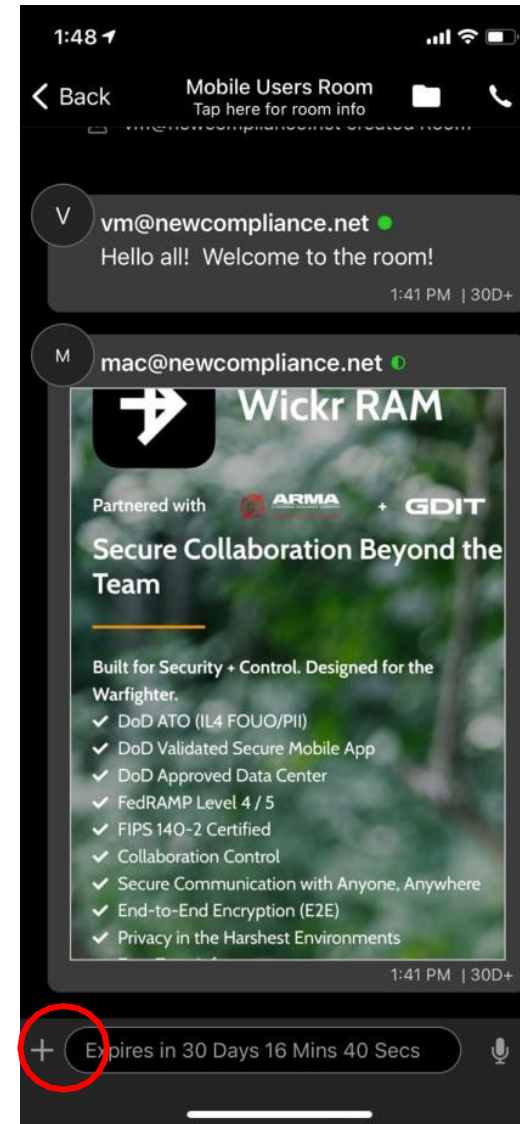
1:48

Back

Mobile Users Room
Tap here for room info

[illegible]

V

vm@newcompliance.net
Hello all! Welcome to the room!

1:41 PM | 30D+

M

mac@newcompliance.net

Wickr RAM

Partnered with ARMA + GDIT

Secure Collaboration Beyond the Team

Built for Security + Control. Designed for the Warfighter.
✓ DoD ATO (IL4 FOUO/PII)
✓ DoD Validated Secure Mobile App
✓ DoD Approved Data Center
✓ FedRAMP Level 4 / 5
✓ FIPS 140-2 Certified
✓ Collaboration Control
✓ Secure Communication with Anyone, Anywhere
✓ End-to-End Encryption (E2E)
✓ Privacy in the Harshest Environments
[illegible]

1:41 PM | 30D+

+

Expires in 30 Days 16 Mins 40 Secs